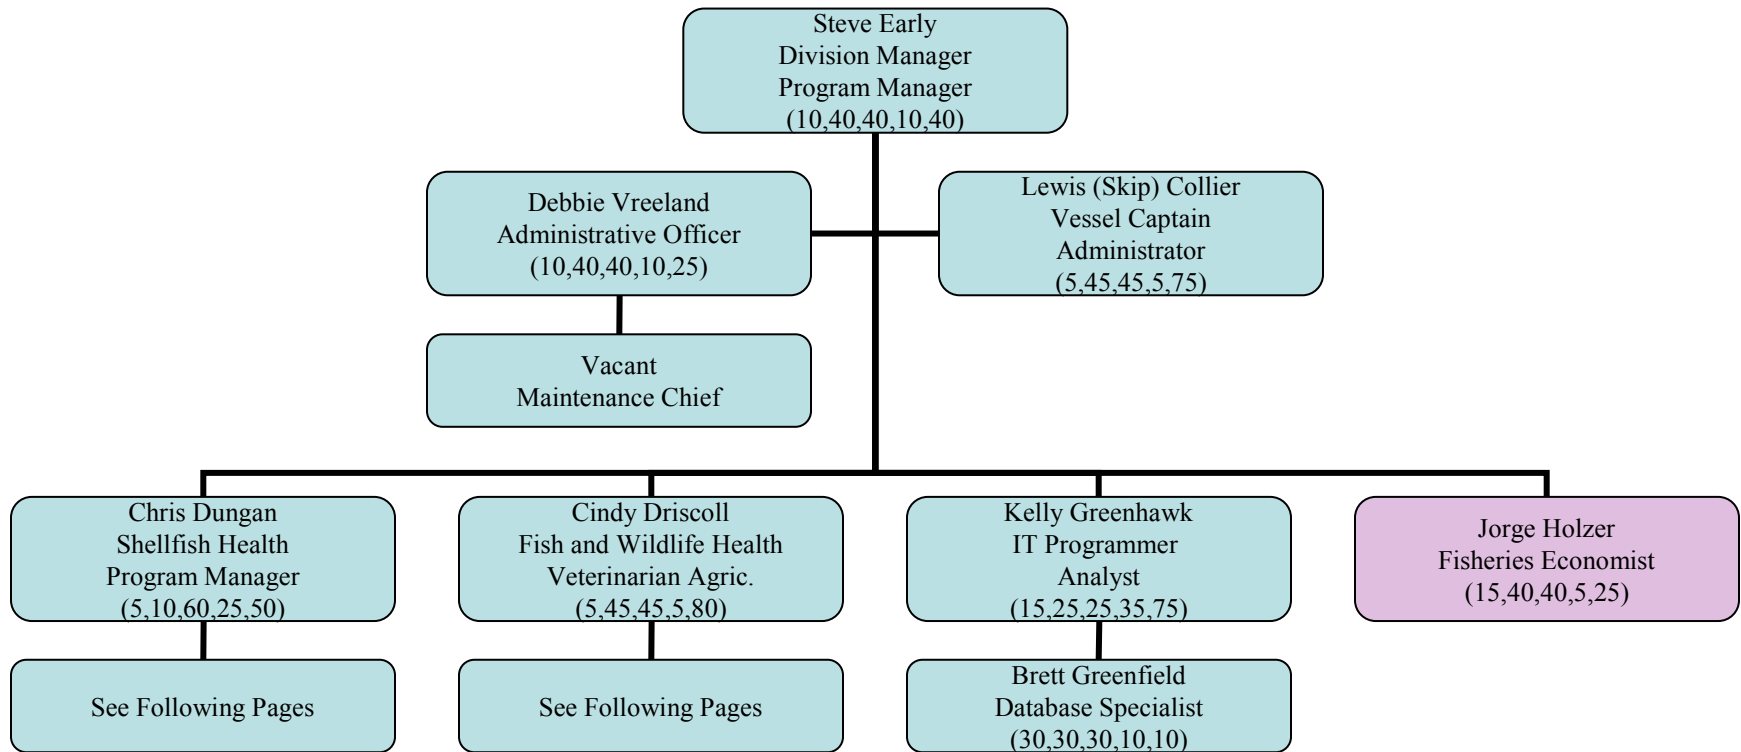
Steve Early
Division Manager
Program Manager
(10,40,40,10,40)

Debbie Vreeland
Administrative Officer
(10,40,40,10,25)

Lewis (Skip) Collier
Vessel Captain
Administrator
(5,45,45,5,75)

Vacant
Maintenance Chief

Chris Dungan
Shellfish Health
Program Manager
(5,10,60,25,50)

Cindy Driscoll
Fish and Wildlife Health
Veterinarian Agric.
(5,45,45,5,80)

Kelly Greenhawk
IT Programmer
Analyst
(15,25,25,35,75)

Jorge Holzer
Fisheries Economist
(15,40,40,5,25)

See Following Pages

See Following Pages

Brett Greenfield
Database Specialist
(30,30,30,10,10)